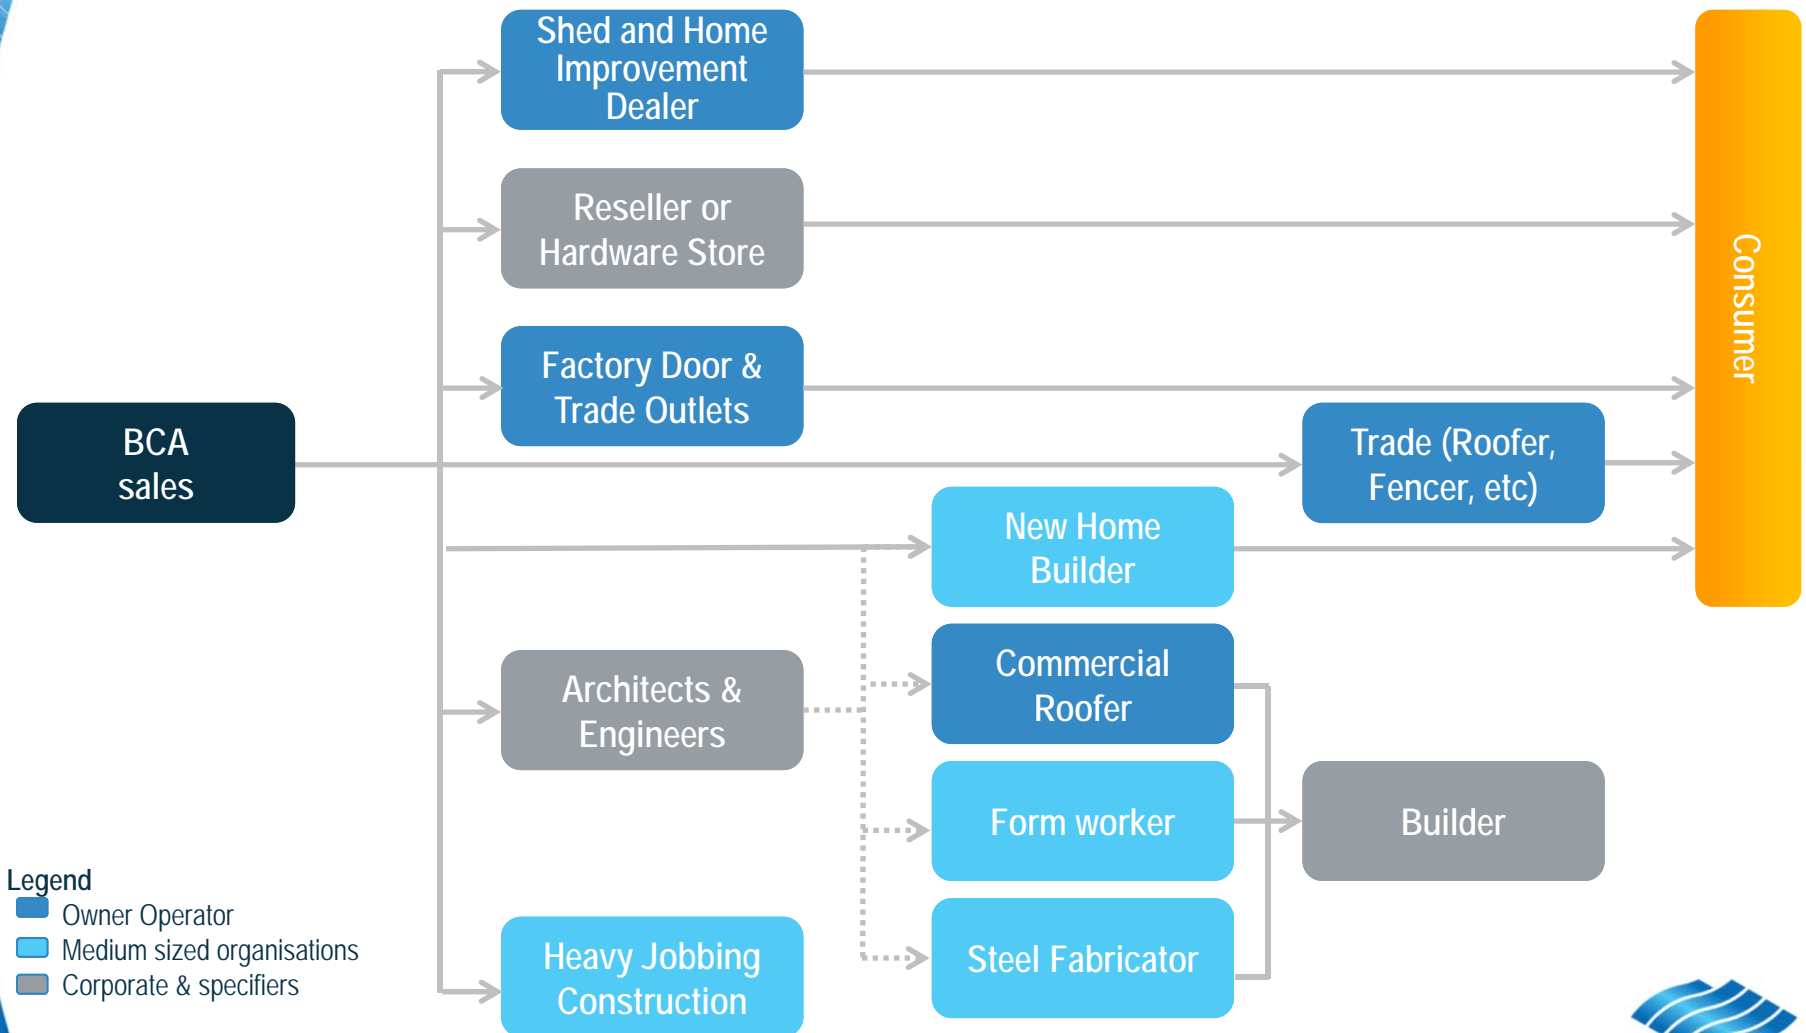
Shed and Home Improvement Dealer

Reseller or Hardware Store

Factory Door & Trade Outlets

BCA sales

Trade (Roofer, Fencer, etc)

New Home Builder

Commercial Roofer

Architects & Engineers

Form worker

Builder

Steel Fabricator

Heavy Jobbing Construction

Consumer

Legend
Owner Operator
Medium sized organisations
Corporate & specifiers